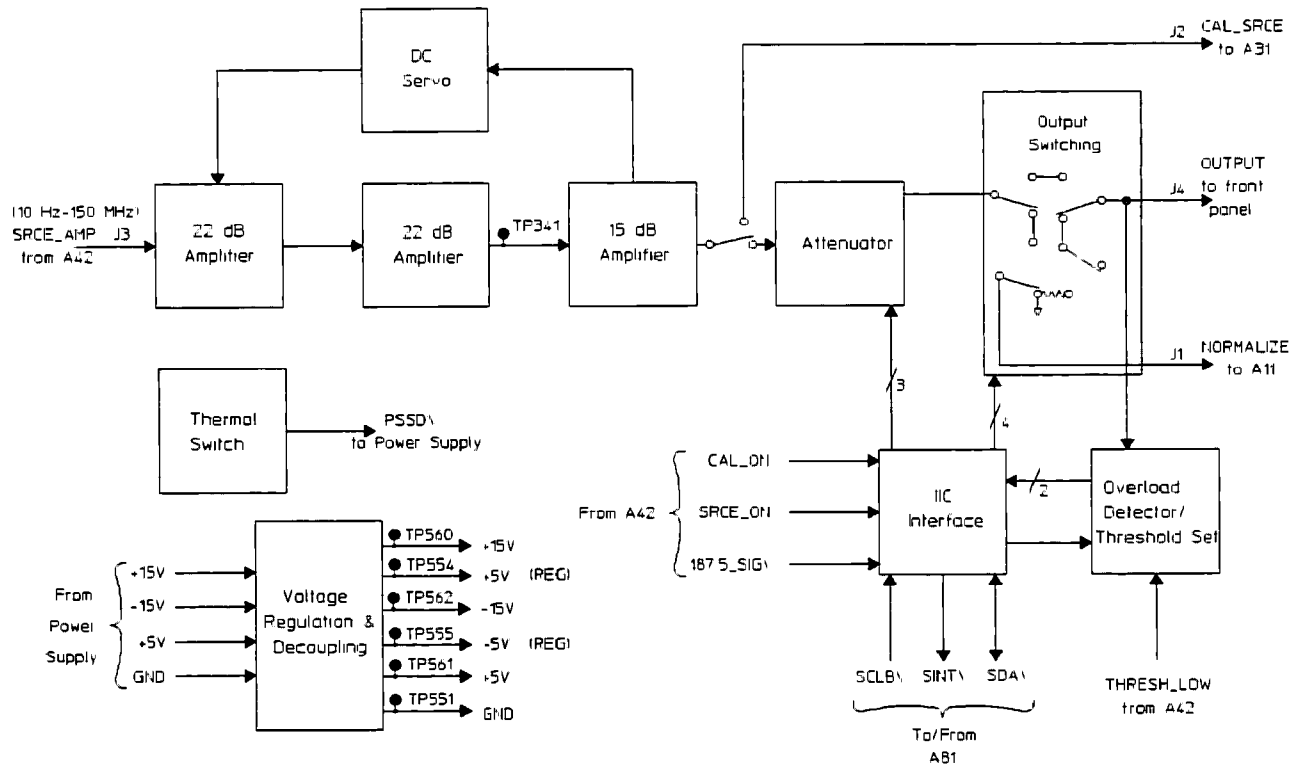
DC Servo

J2 CAL_SRCE to A31

Output Switching

OUTPUT J4 to front panel

(10 Hz-150 MHz) SRCE_AMP J3 from A42

22 dB Amplifier

22 dB Amplifier

TP341

15 dB Amplifier

Attenuator

J1 NORMALIZE to A11

Thermal Switch

PSSD\ to Power Supply

3

4

From A42

CAL_ON

SRCE_ON

187 5_SIG\

IIC Interface

2

Overload Detector/ Threshold Set

From Power Supply

+15V

-15V

+5V

GND

Voltage Regulation & Decoupling

TP560 +15V

TP554 +5V (REG)

TP562 -15V

TP555 -5V (REG)

TP561 +5V

TP551 GND

SCLB\

SINT\

SDA\

To/From A81

THRESH_LOW from A42